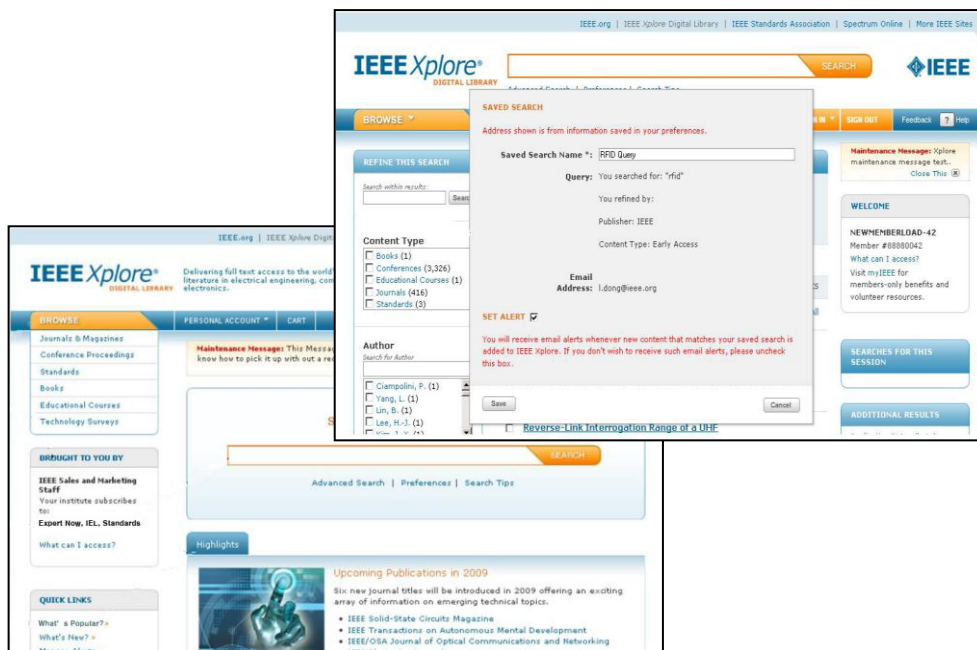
IEEE.org | IEEE Xplore Digital Library | IEEE Standards Association | Spectrum Online | More IEEE Sites

IEEE Xplore®
DIGITAL LIBRARY

SEARCH

IEEE

Advanced Search | Preferences | Search Tips

BROWSE

SIGN OUT

Feedback

Help

SAVED SEARCH

Address shown is from information saved in your preferences.

Saved Search Name *: RFID Query

Query: You searched for: "rfid"

You refined by:

Publisher: IEEE

Content Type: Early Access

Email Address: l.dong@ieee.org

SET ALERT

You will receive email alerts whenever new content that matches your saved search is added to IEEE Xplore. If you don't wish to receive such email alerts, please uncheck this box.

Save

Cancel

REFINE THIS SEARCH

Search within results:

Search

Content Type
Books (1)
Conferences (3,326)
Educational Courses (1)
Journals (416)
Standards (3)

Author
Search for Author

Ciampolini, P. (1)
Yang, L. (1)
Lin, B. (1)
Lee, H.-J. (1)
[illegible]

Reverse-Link Interrogation Range of a UHF

Maintenance Message: Xplore maintenance message test..
Close This

WELCOME

NEWMEMBERLOAD-42
Member #88880042
What can I access?
Visit myIEEE for members-only benefits and volunteer resources.

SEARCHES FOR THIS SESSION

ADDITIONAL RESULTS

IEEE.org | IEEE Xplore Digit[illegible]

IEEE Xplore®
DIGITAL LIBRARY

Delivering full text access to the world'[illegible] literature in electrical engineering, com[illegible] electronics.

BROWSE

PERSONAL ACCOUNT

CART

Journals & Magazines
Conference Proceedings
Standards
Books
Educational Courses
Technology Surveys

Maintenance Message: This Messag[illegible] know how to pick it up with out a re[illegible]

BROUGHT TO YOU BY

IEEE Sales and Marketing Staff
Your institute subscribes to:
Expert Now, IEL, Standards

What can I access?

SEARCH

Advanced Search | Preferences | Search Tips

Highlights

Upcoming Publications in 2009

Six new journal titles will be introduced in 2009 offering an exciting array of information on emerging technical topics.

• IEEE Solid-State Circuits Magazine
• IEEE Transactions on Autonomous Mental Development
• IEEE/OSA Journal of Optical Communications and Networking

QUICK LINKS

What's Popular?
What's New?
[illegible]